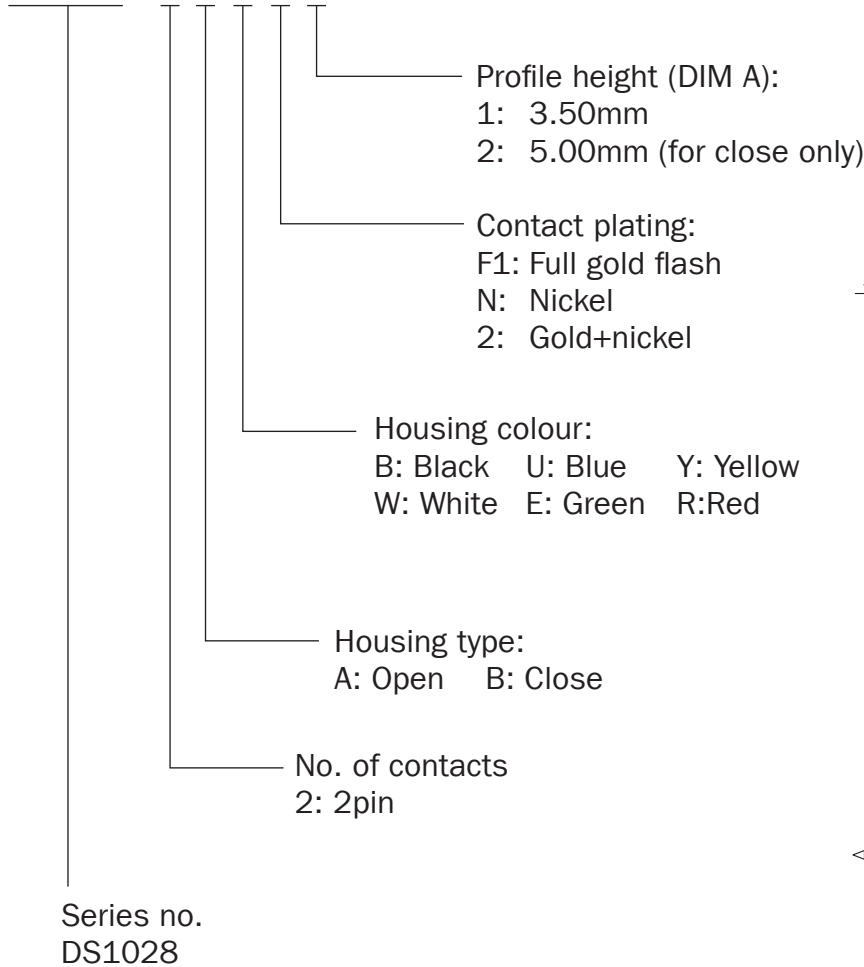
Profile height (DIM A):
1: 3.50mm
2: 5.00mm (for close only)

Contact plating:
F1: Full gold flash
N: Nickel
2: Gold+nickel

Housing colour:
B: Black U: Blue Y: Yellow
W: White E: Green R:Red

Housing type:
A: Open B: Close

No. of contacts
2: 2pin

Series no.
DS1028